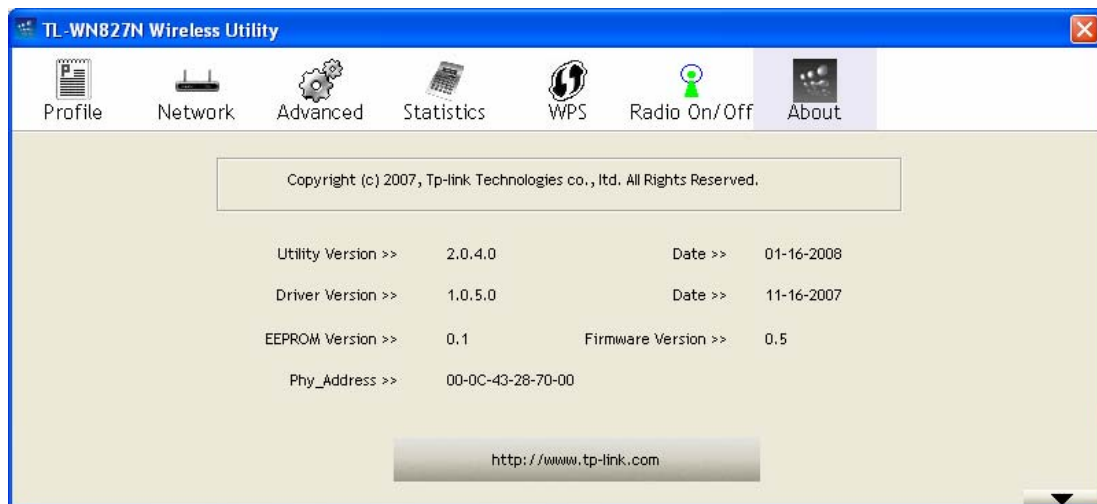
TL-WN827N Wireless Utility

Profile Network Advanced Statistics WPS Radio On/Off About

Copyright (c) 2007, Tp-link Technologies co., ltd. All Rights Reserved.

| | | | |
|---|---|---|---|
| Utility Version >> | 2.0.4.0 | Date >> | 01-16-2008 |
| Driver Version >> | 1.0.5.0 | Date >> | 11-16-2007 |
| EEPROM Version >> | 0.1 | Firmware Version >> | 0.5 |
| Phy_Address >> | 00-0C-43-28-70-00 | | |

http://www.tp-link.com